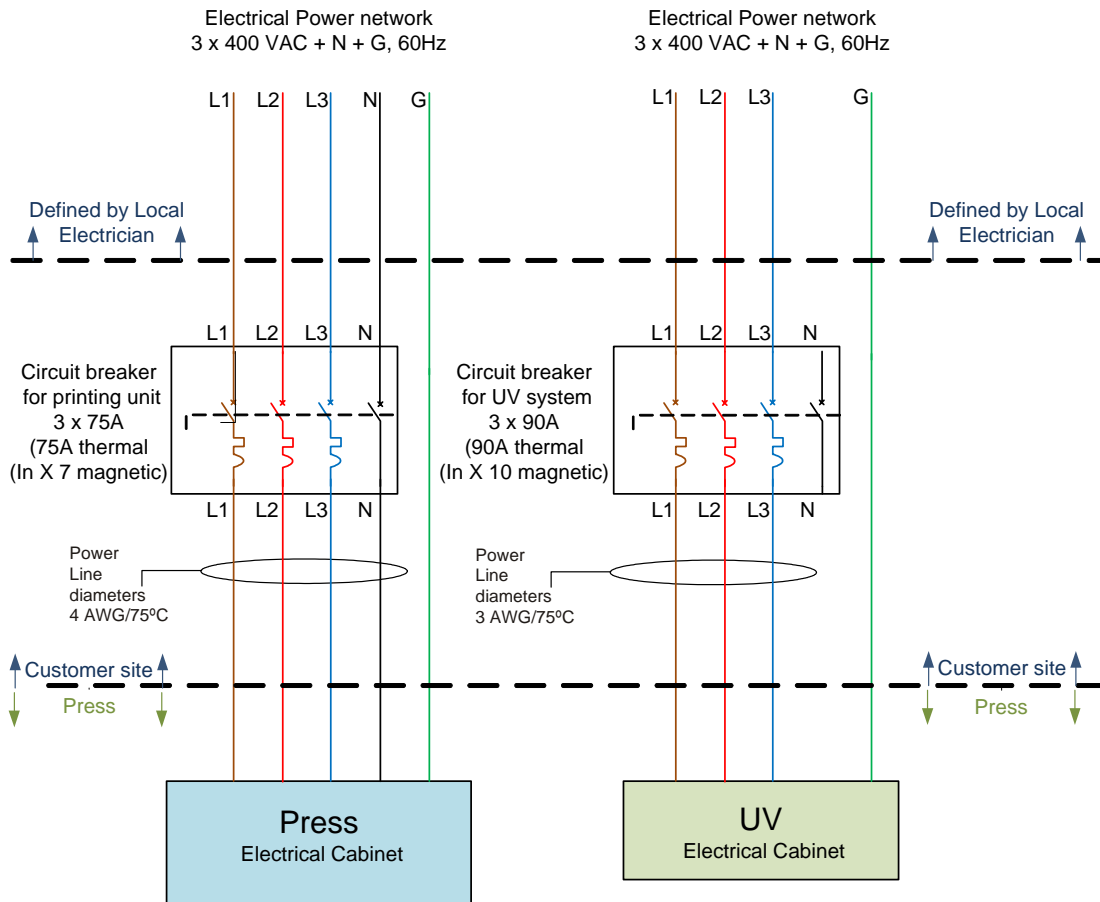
Electrical Power network
3 x 400 VAC + N + G, 60Hz

L1 L2 L3 N G

Defined by Local Electrician

L1 L2 L3 N

Circuit breaker for printing unit
3 x 75A
(75A thermal
(In X 7 magnetic)

I

L1 L2 L3 N

Power Line diameters
4 AWG/75ºC

Customer site
Press

Press
Electrical Cabinet

Electrical Power network
3 x 400 VAC + N + G, 60Hz

L1 L2 L3 G

Defined by Local Electrician

L1 L2 L3 N

Circuit breaker for UV system
3 x 90A
(90A thermal
(In X 10 magnetic)

I

L1 L2 L3 N

Power Line diameters
3 AWG/75ºC

Customer site
Press

UV
Electrical Cabinet